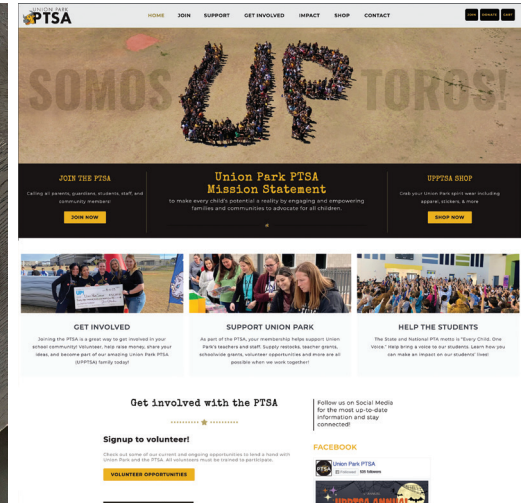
UNION PARK PTSA

HOME JOIN SUPPORT GET INVOLVED IMPACT SHOP CONTACT

JOIN DONATE CART

SOMOS UP TOROS!

JOIN THE PTSA

Calling all parents, guardians, students, staff, and community members!

JOIN NOW

Union Park PTSA Mission Statement

to make every child's potential a reality by engaging and empowering families and communities to advocate for all children.

UPPTSA SHOP

Grab your Union Park spirit wear including apparel, stickers, & more

SHOP NOW

GET INVOLVED

Joining the PTSA is a great way to get involved in your school community! Volunteer, help raise money, share your ideas, and become part of our amazing Union Park PTSA (UPPTSA) family today!

SUPPORT UNION PARK

As part of the PTSA, your membership helps support Union Park's teachers and staff. Supply restocks, teacher grants, schoolwide grants, volunteer opportunities and more are all possible when we work together!

HELP THE STUDENTS

The State and National PTA motto is "Every Child. One Voice." Help bring a voice to our students. Learn how you can make an impact on our students' lives!

Get involved with the PTSA

Signup to volunteer!

Check out some of our current and ongoing opportunities to lend a hand with Union Park and the PTSA. All volunteers must be trained to participate.

VOLUNTEER OPPORTUNITIES

Follow us on Social Media for the most up-to-date information and stay connected!

FACEBOOK

Union Park PTSA

520 followers

UPPTSA ANNU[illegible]